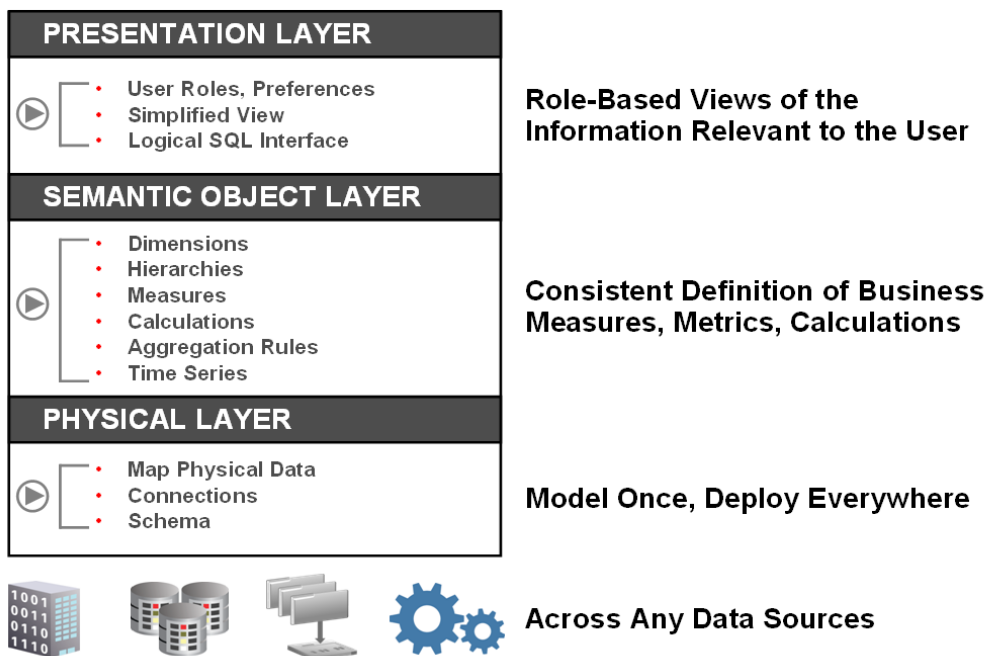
PRESENTATION LAYER

- User Roles, Preferences
- Simplified View
- Logical SQL Interface

Role-Based Views of the Information Relevant to the User

SEMANTIC OBJECT LAYER

- Dimensions
- Hierarchies
- Measures
- Calculations
- Aggregation Rules
- Time Series

Consistent Definition of Business Measures, Metrics, Calculations

PHYSICAL LAYER

- Map Physical Data
- Connections
- Schema

Model Once, Deploy Everywhere

1001
0011
0110
1110

Across Any Data Sources